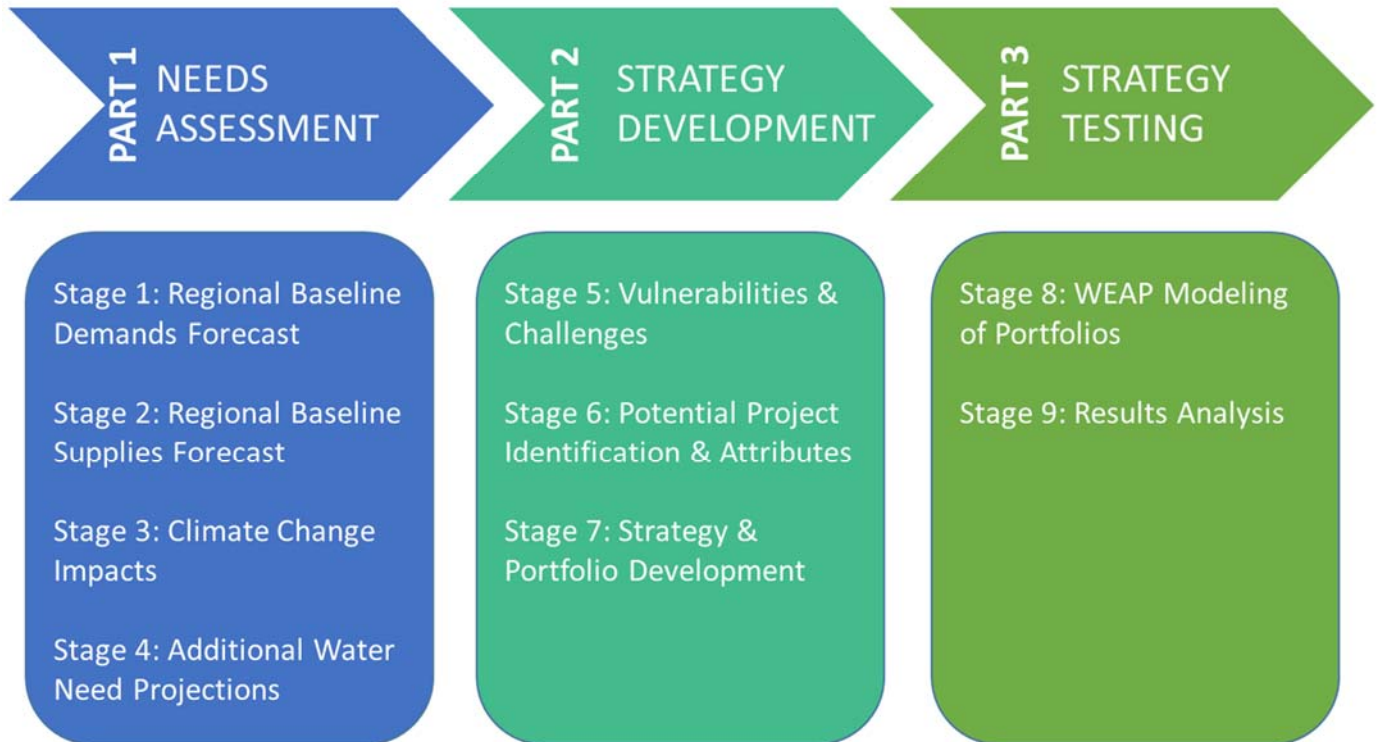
PART 1 NEEDS ASSESSMENT

PART 2 STRATEGY DEVELOPMENT

PART 3 STRATEGY TESTING

Stage 1: Regional Baseline Demands Forecast

Stage 2: Regional Baseline Supplies Forecast

Stage 3: Climate Change Impacts

Stage 4: Additional Water Need Projections

Stage 5: Vulnerabilities & Challenges

Stage 6: Potential Project Identification & Attributes

Stage 7: Strategy & Portfolio Development

Stage 8: WEAP Modeling of Portfolios

Stage 9: Results Analysis